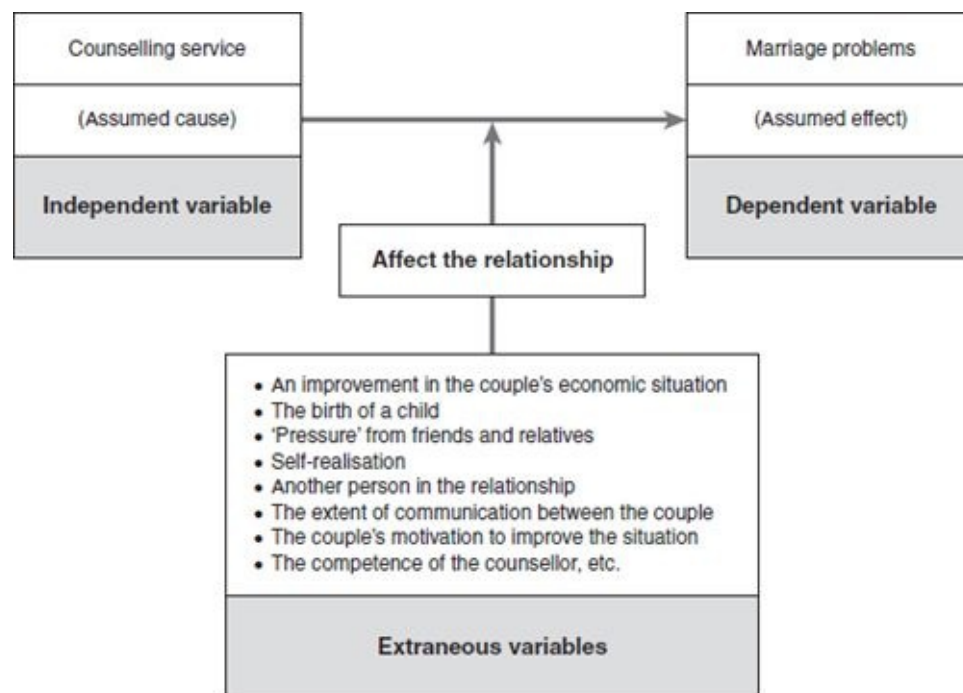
Counselling service

(Assumed cause)

Independent variable

Marriage problems

(Assumed effect)

Dependent variable

Affect the relationship

- An improvement in the couple's economic situation
- The birth of a child
- 'Pressure' from friends and relatives
- Self-realisation
- Another person in the relationship
- The extent of communication between the couple
- The couple's motivation to improve the situation
- The competence of the counsellor, etc.

Extraneous variables